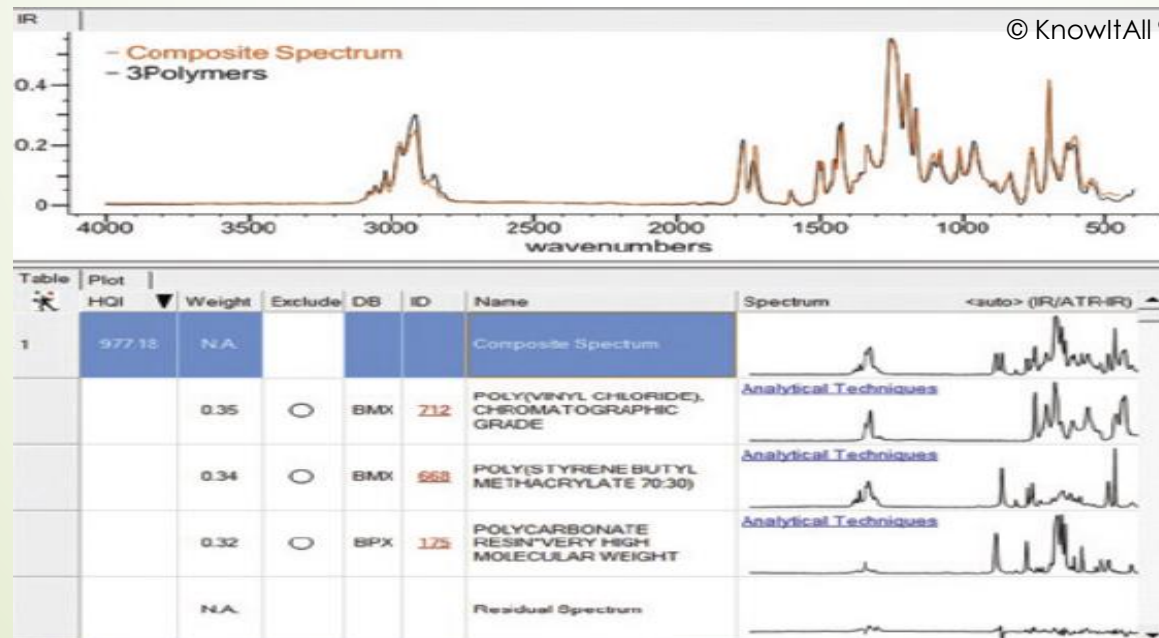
IR

© KnowItAll

- Composite Spectrum
- 3Polymers

0.4
0.2
0

4000 3500 3000 2500 2000 1500 1000 500
wavenumbers

Table | Plot

|  | HQI | Weight | Exclude | DB | ID | Name | Spectrum <auto> (IR/ATR-IR) |
|---|---|---|---|---|---|---|---|
| 1 | 977.18 | N.A. |  |  |  | Composite Spectrum |  |
|  |  | 0.35 | ○ | BMX | 712 | POLY(VINYL CHLORIDE), CHROMATOGRAPHIC GRADE | Analytical Techniques |
|  |  | 0.34 | ○ | BMX | 668 | POLY(STYRENE BUTYL METHACRYLATE 70:30) | Analytical Techniques |
|  |  | 0.32 | ○ | BPX | 175 | POLYCARBONATE RESIN"VERY HIGH MOLECULAR WEIGHT | Analytical Techniques |
|  |  | N.A. |  |  |  | Residual Spectrum |  |